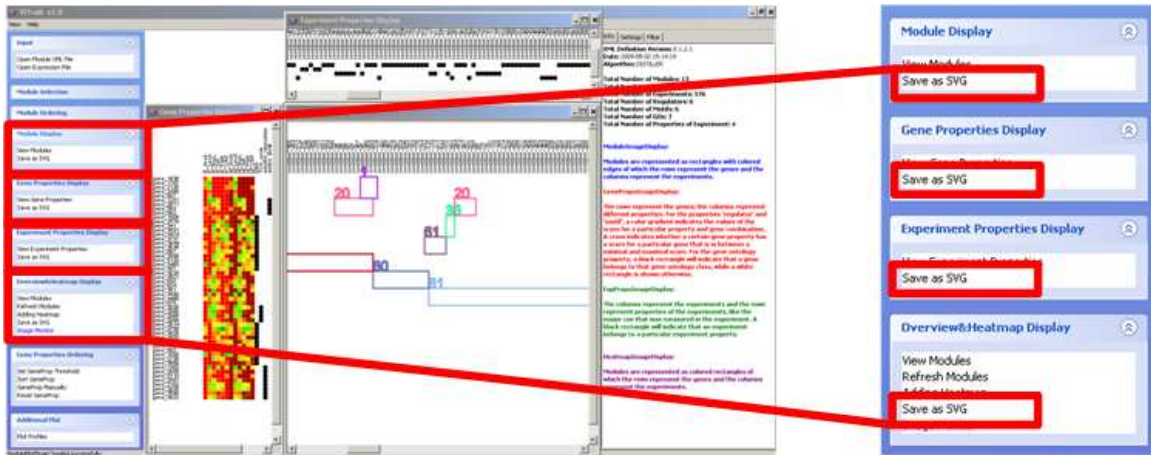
Module Display

View Modules
Save as SVG

Gene Properties Display

View Gene Properties
Save as SVG

Experiment Properties Display

View Experiment Properties
Save as SVG

Overview&Heatmap Display

View Modules
Refresh Modules
Adding Heatmap
Save as SVG

Input
Open Module XML File
Open Expression File
Module Selection
Module Ordering
Gene Properties Ordering
Additional Plot
Plot Profiles

Experiment Properties Display
Gene Properties Display

20
20
61
30
80
31

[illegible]